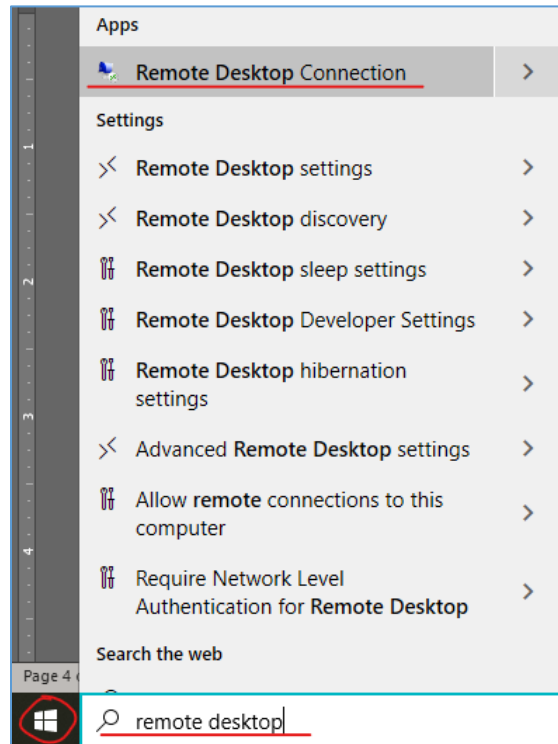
Apps

Remote Desktop Connection

Settings

Remote Desktop settings

Remote Desktop discovery

Remote Desktop sleep settings

Remote Desktop Developer Settings

Remote Desktop hibernation settings

Advanced Remote Desktop settings

Allow remote connections to this computer

Require Network Level Authentication for Remote Desktop

Search the web

Page 4

1

2

3

4

remote desktop